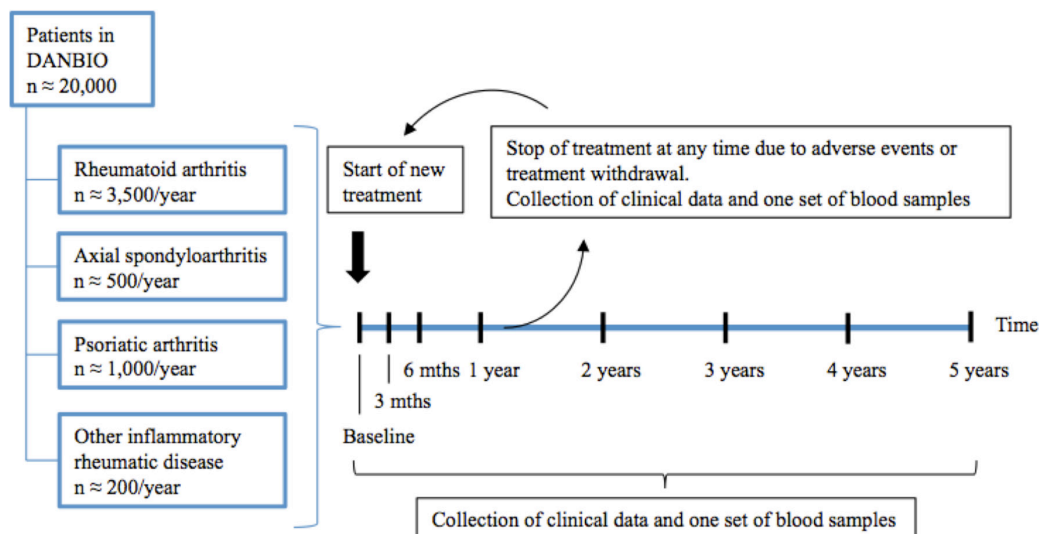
Patients in DANBIO
n ≈ 20,000

Rheumatoid arthritis
n ≈ 3,500/year

Axial spondyloarthritis
n ≈ 500/year

Psoriatic arthritis
n ≈ 1,000/year

Other inflammatory rheumatic disease
n ≈ 200/year

Start of new treatment

Stop of treatment at any time due to adverse events or treatment withdrawal.
Collection of clinical data and one set of blood samples

Time

6 mths 1 year 2 years 3 years 4 years 5 years

3 mths

Baseline

Collection of clinical data and one set of blood samples